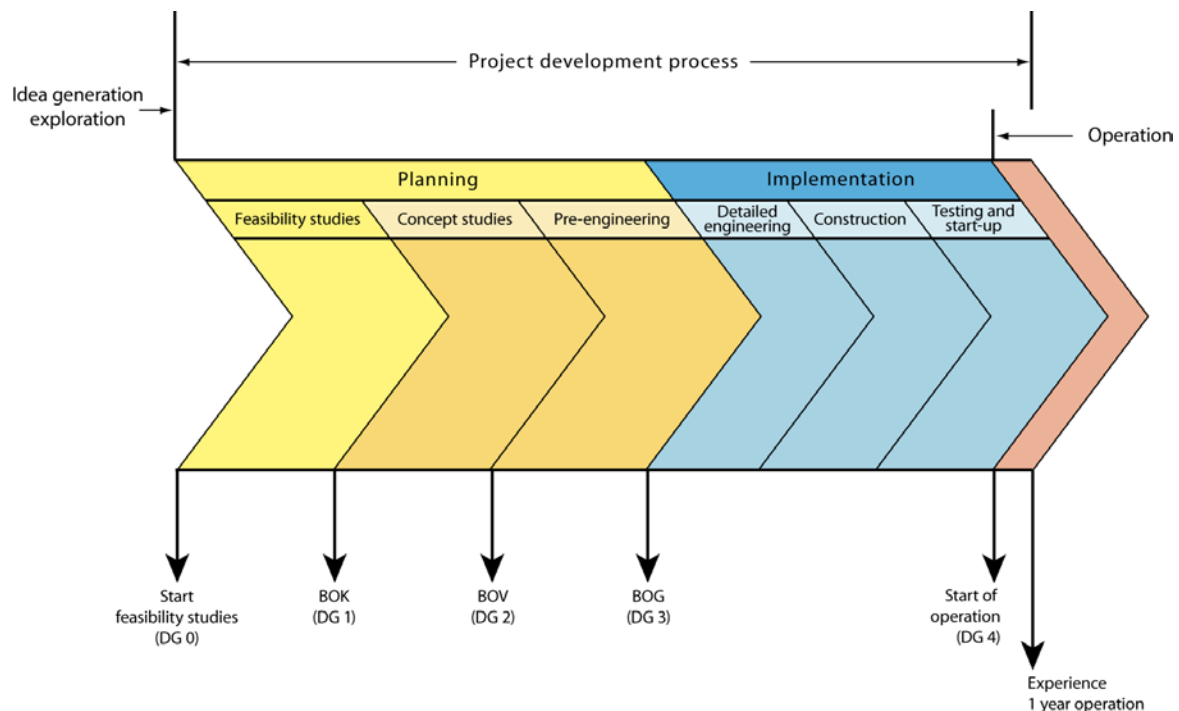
Project development process

Idea generation exploration

Operation

Planning

Implementation

Feasibility studies

Concept studies

Pre-engineering

Detailed engineering

Construction

Testing and start-up

Start feasibility studies (DG 0)

BOK (DG 1)

BOV (DG 2)

BOG (DG 3)

Start of operation (DG 4)

Experience 1 year operation